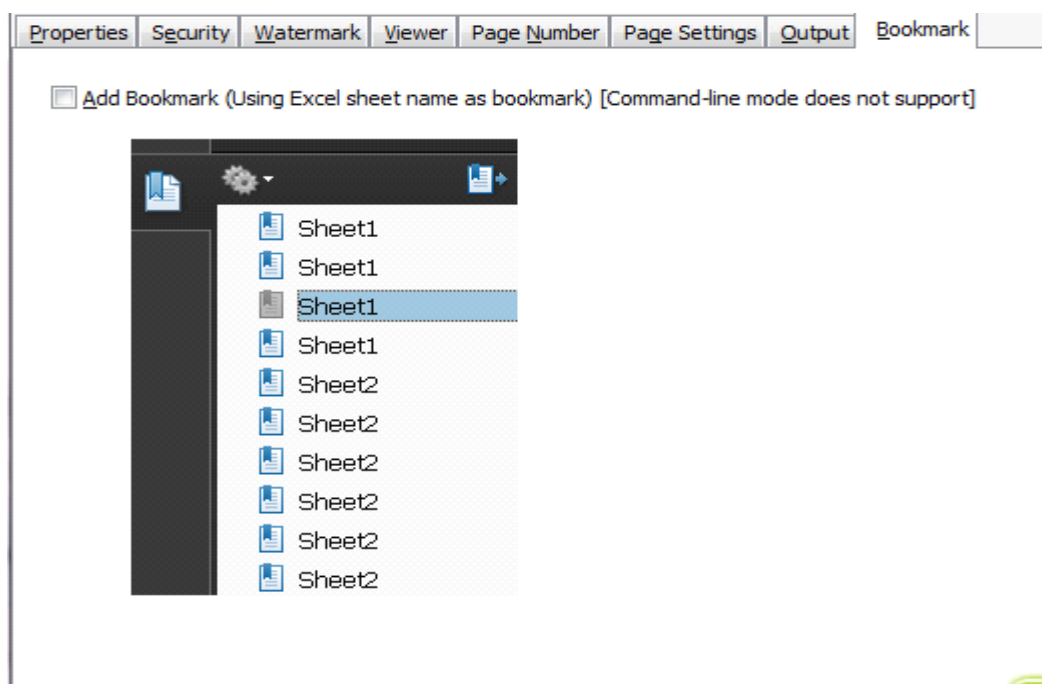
Properties | Security | Watermark | Viewer | Page Number | Page Settings | Output | Bookmark

Add Bookmark (Using Excel sheet name as bookmark) [Command-line mode does not support]

Sheet1
Sheet1
Sheet1
Sheet1
Sheet2
Sheet2
Sheet2
Sheet2
Sheet2
Sheet2